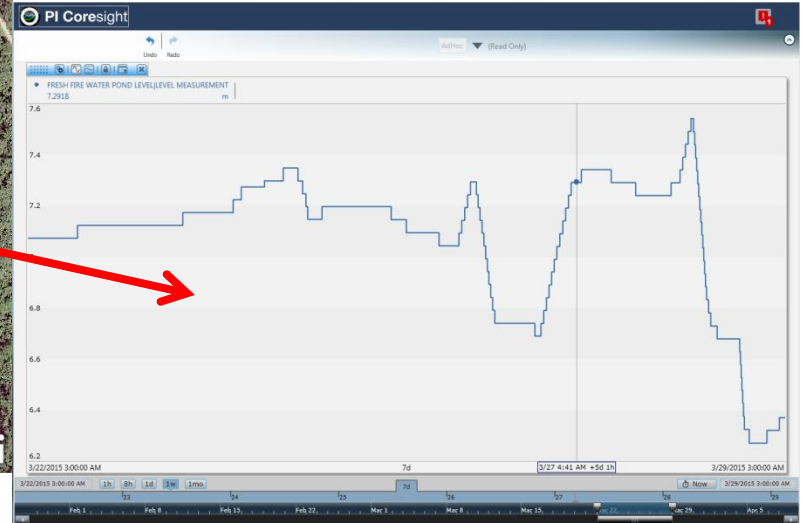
PI Coresight

Undo Redo

AdHoc (Read Only)

FRESH FIRE WATER POND LEVEL|LEVEL MEASUREMENT
7.2918 m

7.6
7.4
7.2
6.8
6.6
6.4
6.2

3/22/2015 3:00:00 AM
7d
3/27 4:41 AM +5d 1h
3/29/2015 3:00:00 AM

3/22/2015 3:00:00 AM 1h 8h 1d 1w 1mo
7d
Now 3/29/2015 3:00:00 AM

23 24 25 26 27 28 29

Feb 1 Feb 8 Feb 15 Feb 22 Mar 1 Mar 8 Mar 15 Mar 22 Mar 29 Apr 5